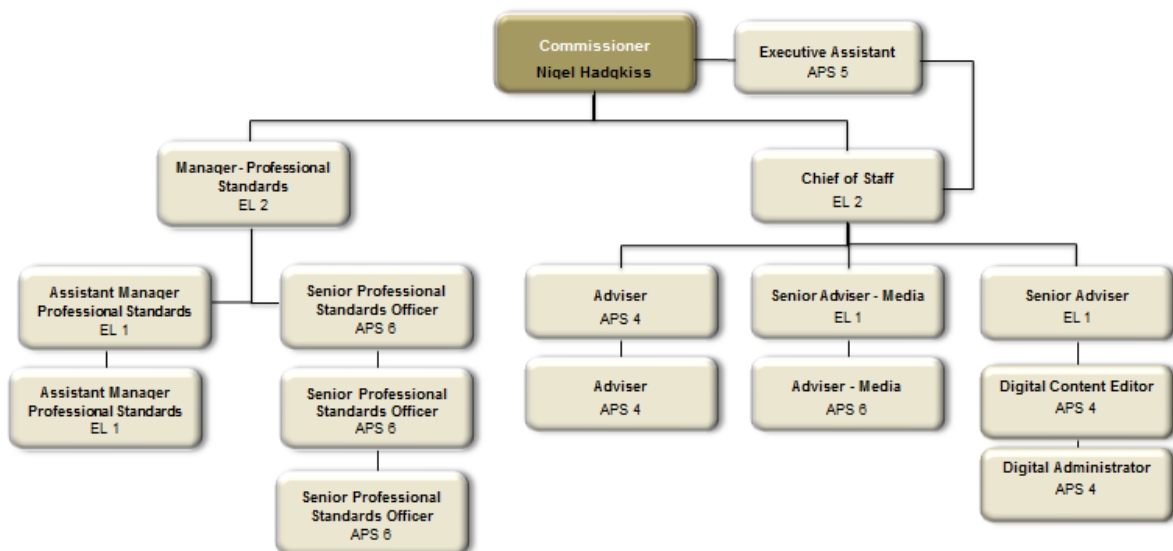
Commissioner
Nigel Hadgkiss

Executive Assistant
APS 5

Manager - Professional Standards
EL 2

Chief of Staff
EL 2

Assistant Manager Professional Standards
EL 1

Senior Professional Standards Officer
APS 6

Adviser
APS 4

Senior Adviser - Media
EL 1

Senior Adviser
EL 1

Assistant Manager Professional Standards
EL 1

Senior Professional Standards Officer
APS 6

Adviser
APS 4

Adviser - Media
APS 6

Digital Content Editor
APS 4

Digital Administrator
APS 4

Senior Professional Standards Officer
APS 6